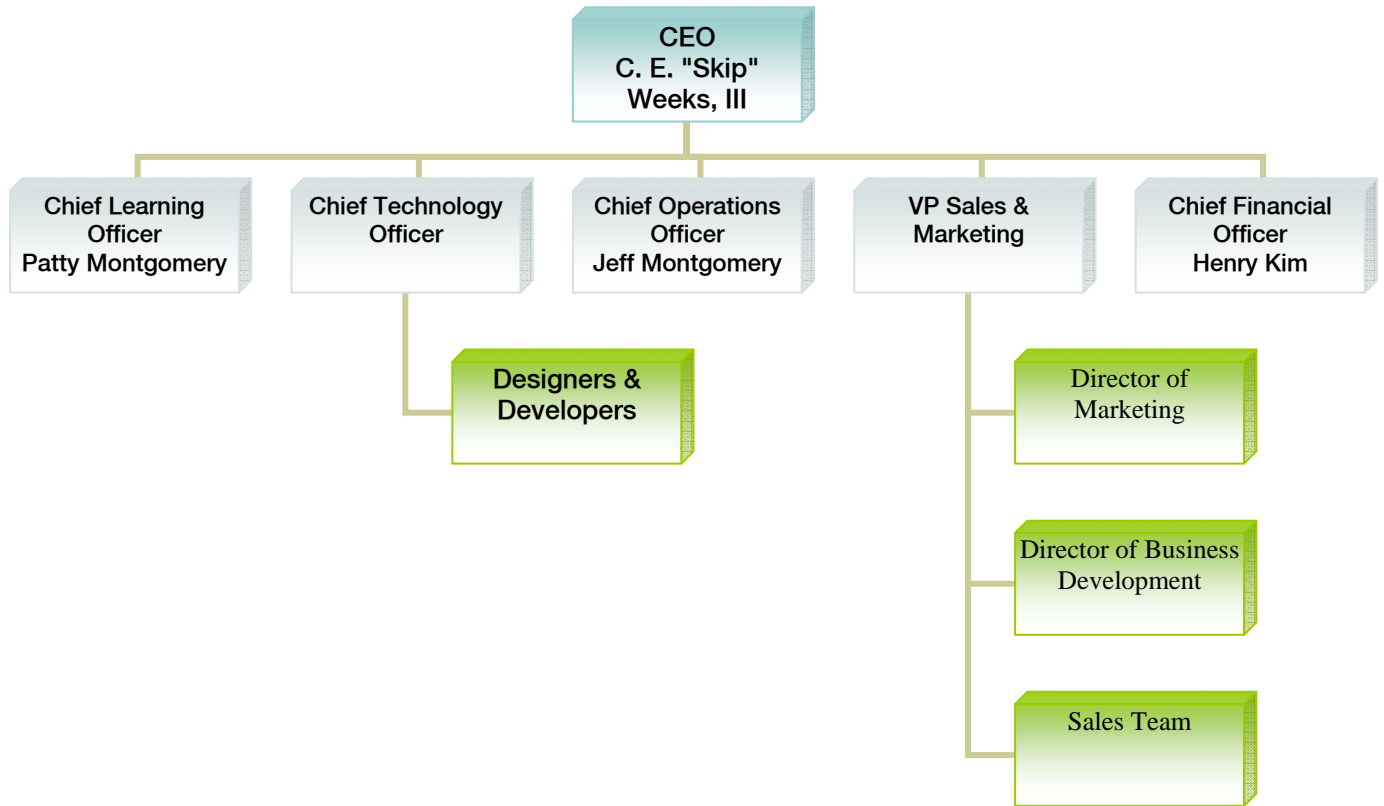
CEO
C. E. "Skip" Weeks, III

Chief Learning Officer
Patty Montgomery

Chief Technology Officer

Chief Operations Officer
Jeff Montgomery

VP Sales & Marketing

Chief Financial Officer
Henry Kim

Designers & Developers

Director of Marketing

Director of Business Development

Sales Team